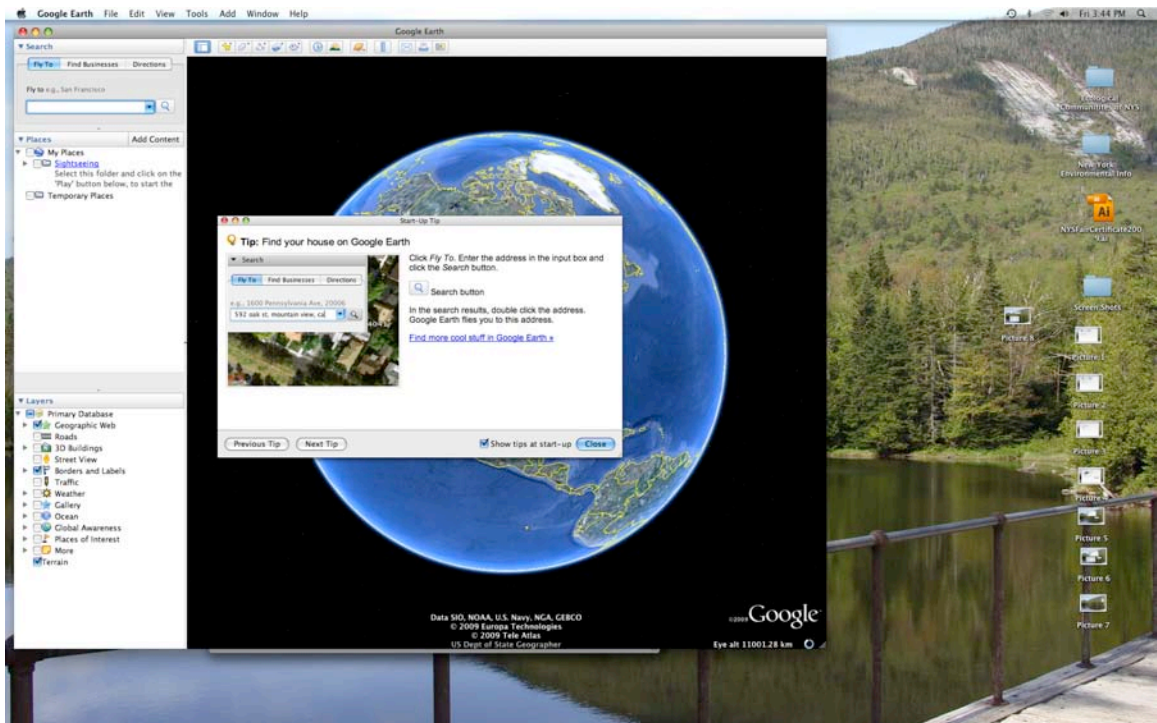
Google Earth File Edit View Tools Add Window Help

Fri 3:44 PM

Google Earth

▼ Search

Fly To Find Businesses Directions

Fly to e.g., San Francisco

▼ Places Add Content

My Places

Sightseeing

Select this folder and click on the 'Play' button below, to start the

Temporary Places

▼ Layers

Primary Database

Geographic Web

Roads

3D Buildings

Street View

Borders and Labels

Traffic

Weather

Gallery

Ocean

Global Awareness

Places of Interest

More

Terrain

Start-Up Tip

Tip: Find your house on Google Earth

▼ Search

Fly To Find Businesses Directions

e.g., 1600 Pennsylvania Ave, 20006

592 oak st, mountain view, ca

Click Fly To. Enter the address in the input box and click the Search button.

Search button

In the search results, double click the address. Google Earth flies you to this address.

Find more cool stuff in Google Earth »

Previous Tip Next Tip

Show tips at start-up Close

Data SIO, NOAA, U.S. Navy, NGA, GEBCO
© 2009 Europa Technologies
© 2009 Tele Atlas
US Dept of State Geographer

©2009 Google

Eye alt 11001.28 km

Ecological Communities of NYS

New York Environmental Info

NYSFairCertificate2009.ai

Screen Shots

Picture 8

Picture 1

Picture 2

Picture 3

Picture 4

Picture 5

Picture 6

Picture 7